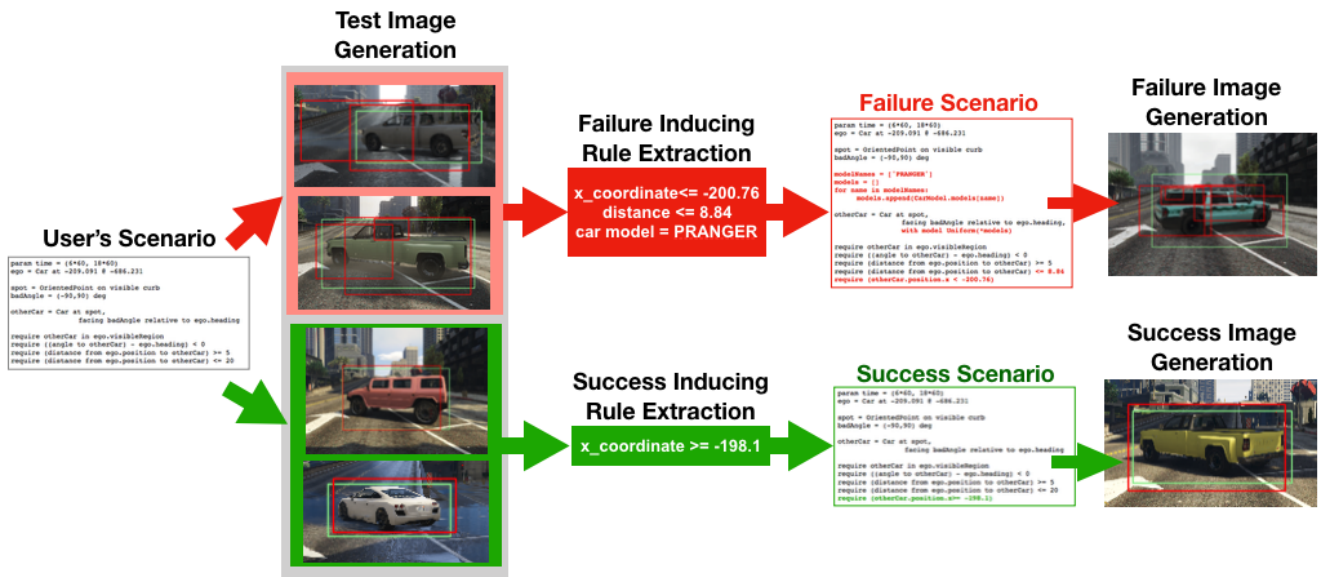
Test Image Generation

User's Scenario

param time = (6*60, 18*60)
ego = Car at -209.091 @ -686.231

spot = OrientedPoint on visible curb
badAngle = (-90,90) deg

otherCar = Car at spot,
facing badAngle relative to ego.heading

require otherCar in ego.visibleRegion
require ((angle to otherCar) - ego.heading) < 0
require (distance from ego.position to otherCar) >= 5
require (distance from ego.position to otherCar) <= 20

Failure Inducing Rule Extraction

x_coordinate<= -200.76
distance <= 8.84
car model = PRANGER

Failure Scenario

param time = (6*60, 18*60)
ego = Car at -209.091 @ -686.231

spot = OrientedPoint on visible curb
badAngle = (-90,90) deg

modelNames = ['PRANGER']
models = []
for name in modelNames:
models.append(CarModel.models[name])

otherCar = Car at spot,
facing badAngle relative to ego.heading,
with model Uniform(*models)

require otherCar in ego.visibleRegion
require ((angle to otherCar) - ego.heading) < 0
require (distance from ego.position to otherCar) >= 5
require (distance from ego.position to otherCar) <= 8.84
require (otherCar.position.x < -200.76)

Failure Image Generation

Success Inducing Rule Extraction

x_coordinate >= -198.1

Success Scenario

param time = (6*60, 18*60)
ego = Car at -209.091 @ -686.231

spot = OrientedPoint on visible curb
badAngle = (-90,90) deg

otherCar = Car at spot,
facing badAngle relative to ego.heading

require otherCar in ego.visibleRegion
require ((angle to otherCar) - ego.heading) < 0
require (distance from ego.position to otherCar) >= 5
require (distance from ego.position to otherCar) <= 20
require (otherCar.position.x>= -198.1)

Success Image Generation